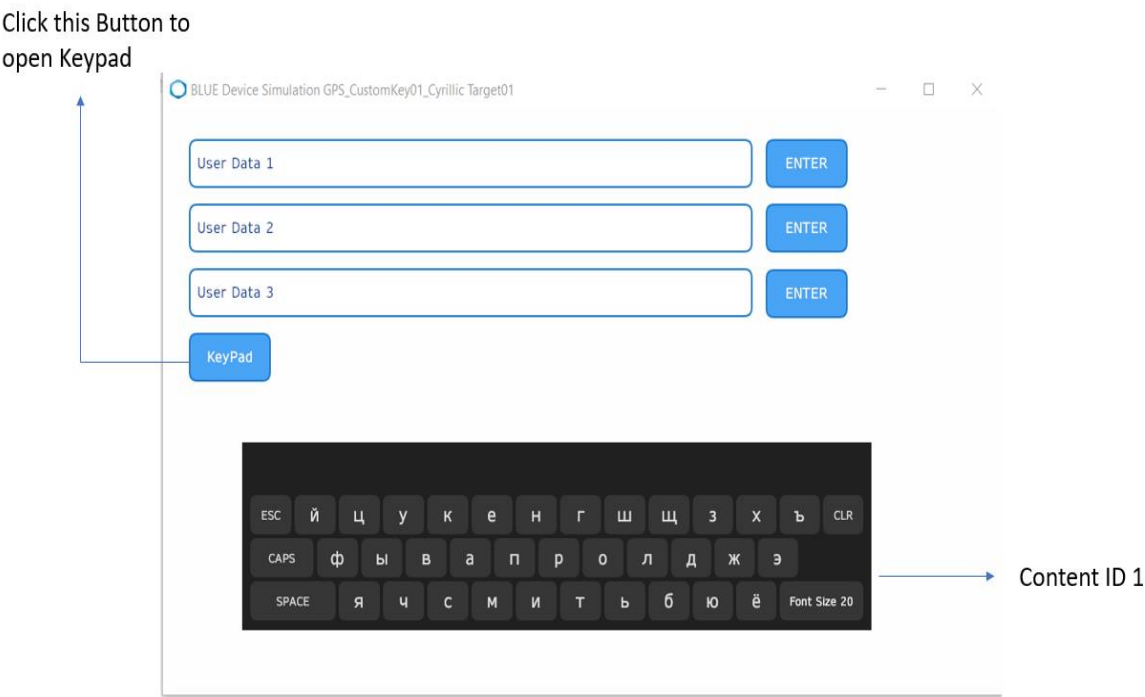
Click this Button to open Keypad

BLUE Device Simulation GPS_CustomKey01_Cyrillic Target01

User Data 1
ENTER
User Data 2
ENTER
User Data 3
ENTER
KeyPad

ESC й ц у к е н г ш щ з х ъ CLR
CAPS ф ы в а п р о л д ж э
SPACE я ч с м и т ь б ю ё Font Size 20

Content ID 1